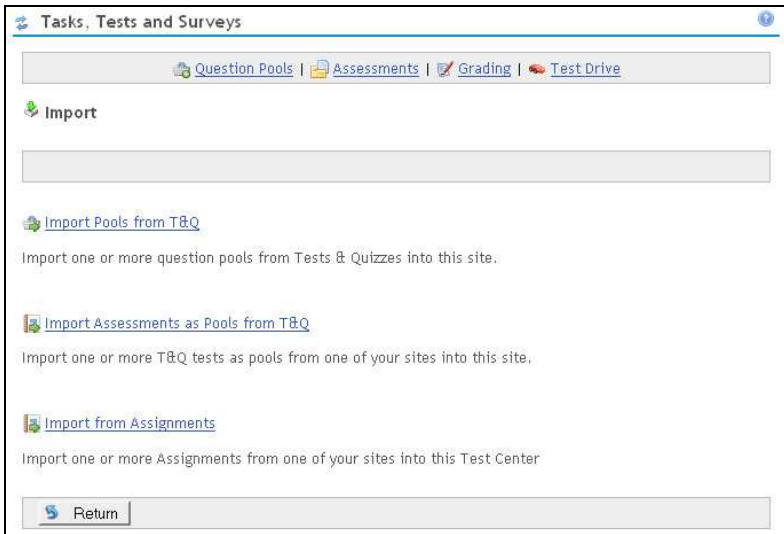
Tasks, Tests and Surveys

Question Pools | Assessments | Grading | Test Drive

Import

Import Pools from T&Q

Import one or more question pools from Tests & Quizzes into this site.

Import Assessments as Pools from T&Q

Import one or more T&Q tests as pools from one of your sites into this site.

Import from Assignments

Import one or more Assignments from one of your sites into this Test Center

Return